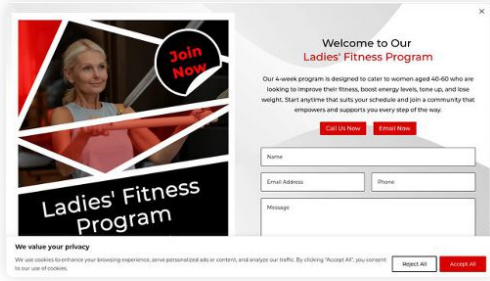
Join Now

Ladies' Fitness Program

×

Welcome to Our
Ladies' Fitness Program

Our 4-week program is designed to cater to women aged 40-60 who are looking to improve their fitness, boost energy levels, tone up, and lose weight. Start anytime that suits your schedule and join a community that empowers and supports you every step of the way.

Call Us Now Email Now

Name

Email Address

Phone

Message

We value your privacy

We use cookies to enhance your browsing experience, serve personalized ads or content, and analyze our traffic. By clicking "Accept All", you consent to our use of cookies.

Reject All Accept All